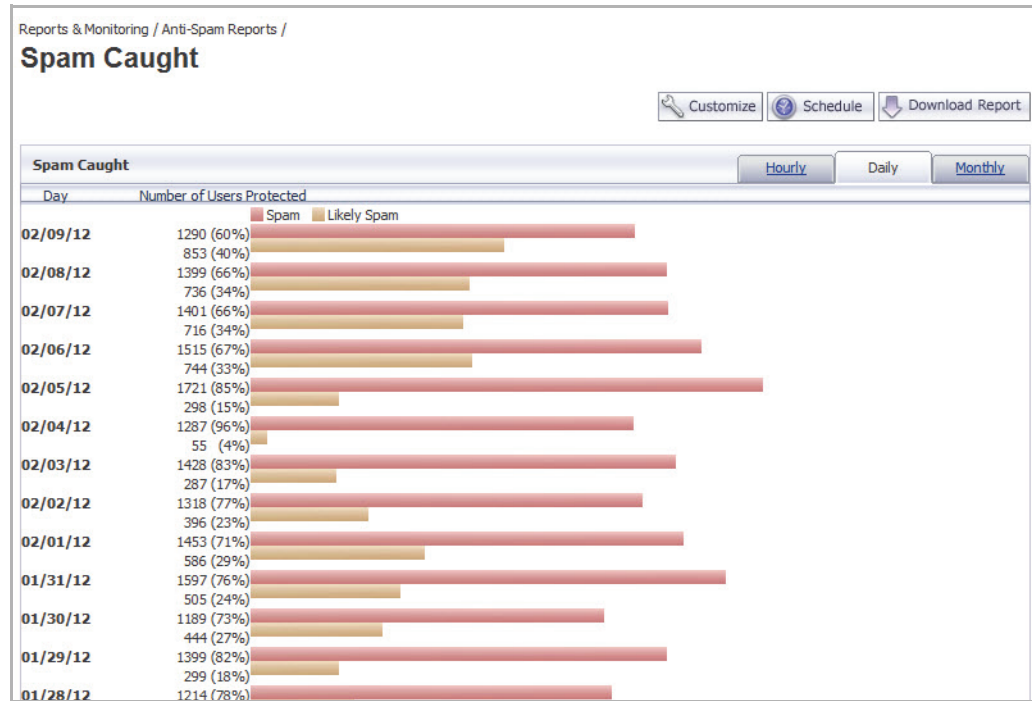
Reports & Monitoring / Anti-Spam Reports /

Spam Caught

Customize Schedule Download Report

Spam Caught

Hourly Daily Monthly

| Day | Number of Users Protected |
|---|---|
| | Spam Likely Spam |
| 02/09/12 | 1290 (60%) |
| | 853 (40%) |
| 02/08/12 | 1399 (66%) |
| | 736 (34%) |
| 02/07/12 | 1401 (66%) |
| | 716 (34%) |
| 02/06/12 | 1515 (67%) |
| | 744 (33%) |
| 02/05/12 | 1721 (85%) |
| | 298 (15%) |
| 02/04/12 | 1287 (96%) |
| | 55 (4%) |
| 02/03/12 | 1428 (83%) |
| | 287 (17%) |
| 02/02/12 | 1318 (77%) |
| | 396 (23%) |
| 02/01/12 | 1453 (71%) |
| | 586 (29%) |
| 01/31/12 | 1597 (76%) |
| | 505 (24%) |
| 01/30/12 | 1189 (73%) |
| | 444 (27%) |
| 01/29/12 | 1399 (82%) |
| | 299 (18%) |
| 01/28/12 | 1214 (78%) |